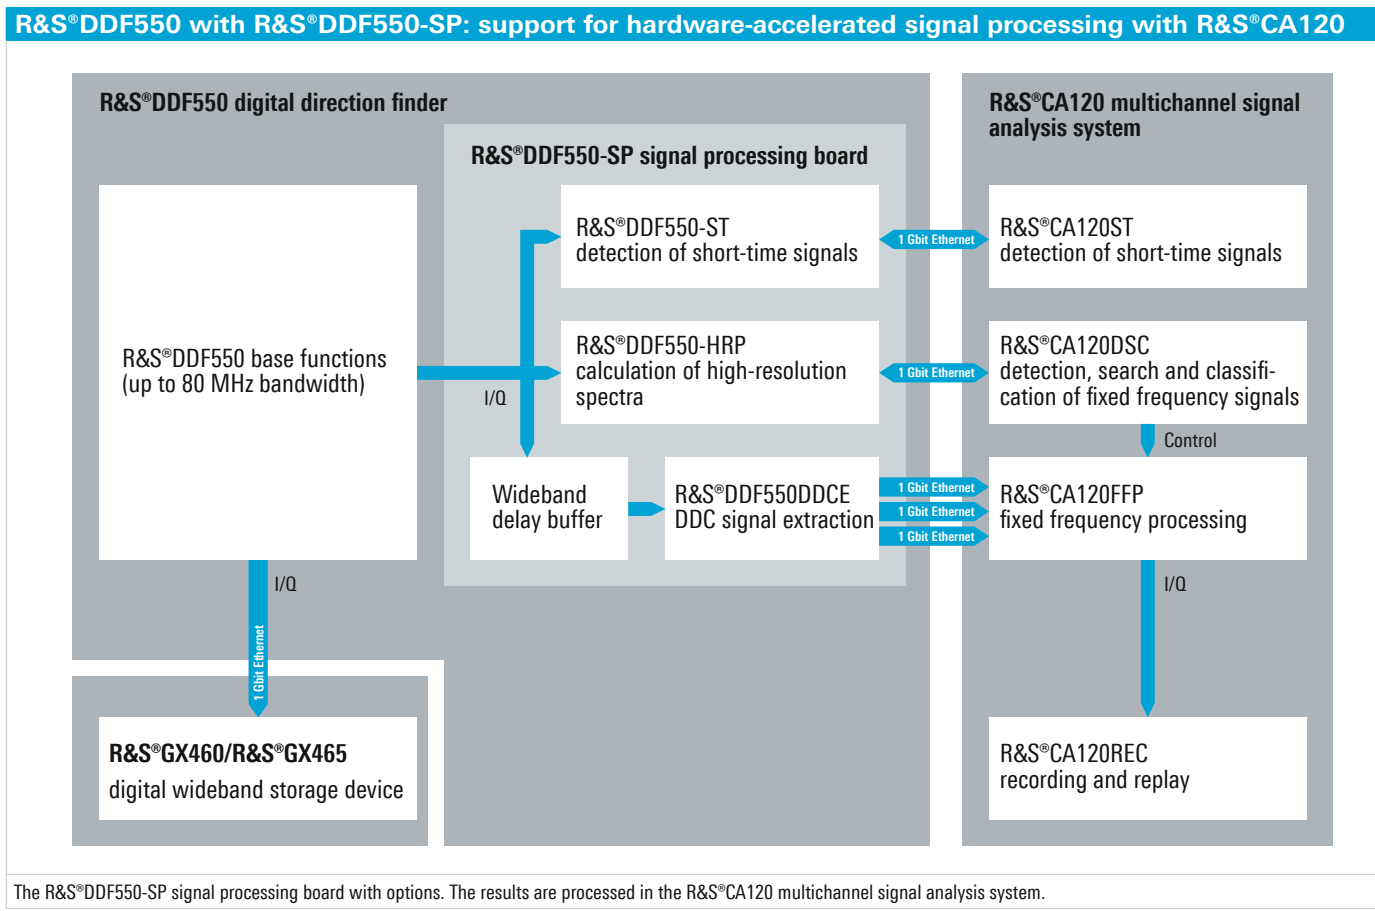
R&S®DDF550 with R&S®DDF550-SP: support for hardware-accelerated signal processing with R&S®CA120

R&S®DDF550 digital direction finder

R&S®DDF550-SP signal processing board

R&S®CA120 multichannel signal analysis system

R&S®DDF550 base functions (up to 80 MHz bandwidth)

I/Q

R&S®DDF550-ST
detection of short-time signals

1 Gbit Ethernet

R&S®CA120ST
detection of short-time signals

R&S®DDF550-HRP
calculation of high-resolution spectra

1 Gbit Ethernet

R&S®CA120DSC
detection, search and classification of fixed frequency signals

Control

Wideband delay buffer

R&S®DDF550DDCE
DDC signal extraction

1 Gbit Ethernet
1 Gbit Ethernet
1 Gbit Ethernet

R&S®CA120FFP
fixed frequency processing

I/Q

1 Gbit Ethernet

I/Q

R&S®GX460/R&S®GX465
digital wideband storage device

R&S®CA120REC
recording and replay

The R&S®DDF550-SP signal processing board with options. The results are processed in the R&S®CA120 multichannel signal analysis system.